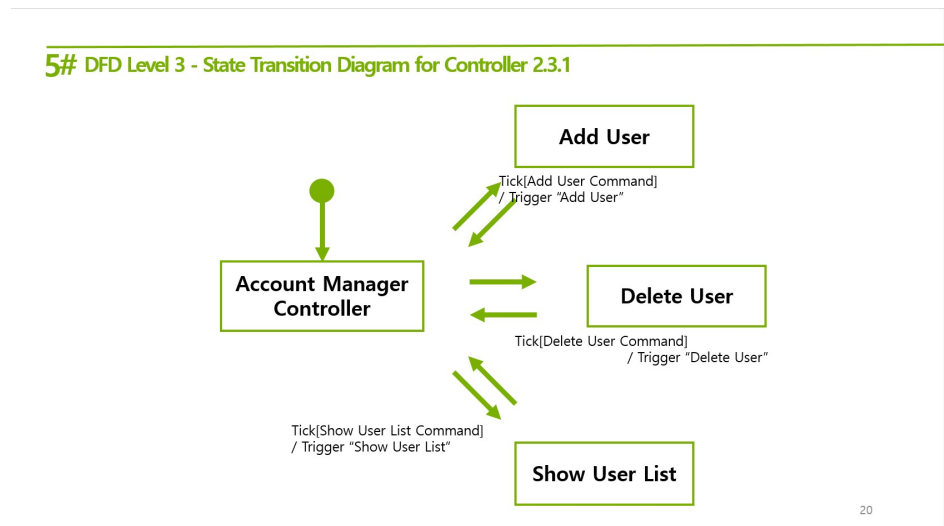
5# DFD Level 3 - State Transition Diagram for Controller 2.3.1

Add User

Tick[Add User Command] / Trigger "Add User"

Account Manager Controller

Delete User

Tick[Delete User Command] / Trigger "Delete User"

Tick[Show User List Command] / Trigger "Show User List"

Show User List

20